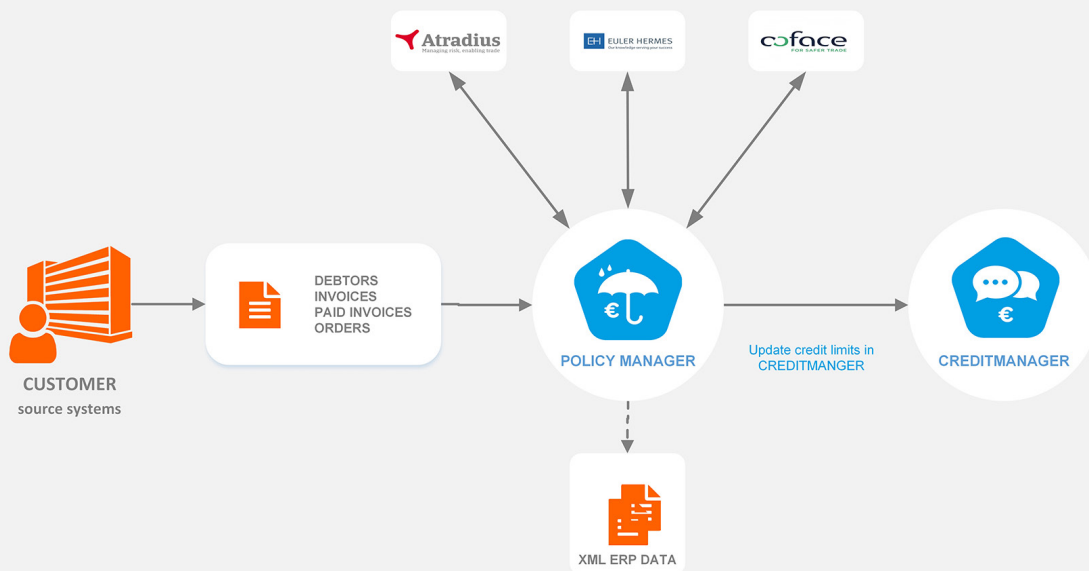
Atradius
Managing risk, enabling trade

EH EULER HERMES
Our knowledge serving your success

coface
FOR SAFER TRADE

CUSTOMER
source systems

DEBTORS
INVOICES
PAID INVOICES
ORDERS

€

POLICY MANAGER

Update credit limits in CREDITMANGER

€

CREDITMANAGER

XML ERP DATA